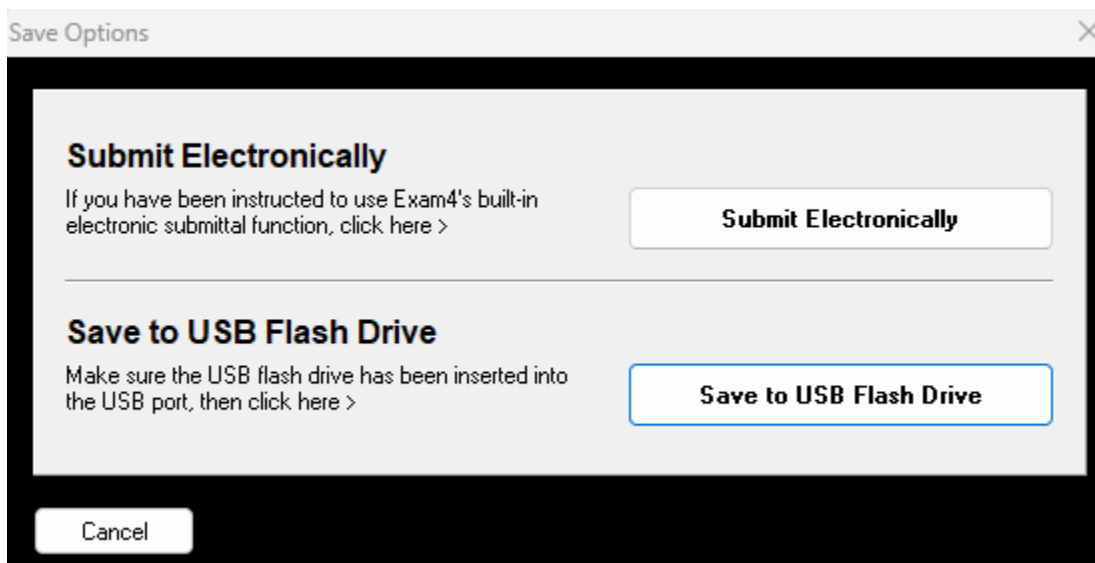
Save Options

Submit Electronically

If you have been instructed to use Exam4's built-in electronic submittal function, click here >

Submit Electronically

Save to USB Flash Drive

Make sure the USB flash drive has been inserted into the USB port, then click here >

Save to USB Flash Drive

Cancel